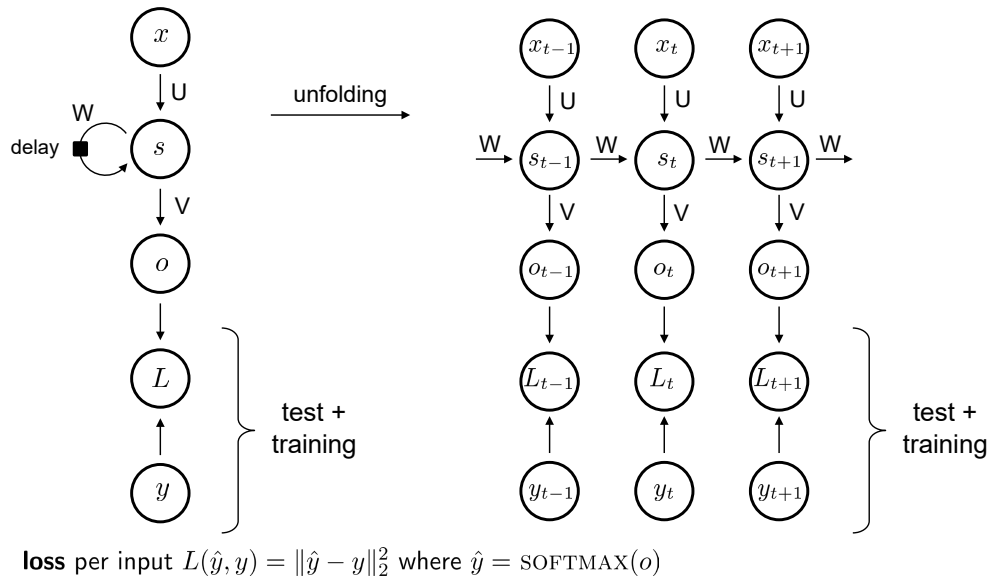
$x$

U

W

delay

$s$

V

$o$

$L$

$y$

test + training

unfolding

$x_{t-1}$

$x_t$

$x_{t+1}$

U

U

U

W

$s_{t-1}$

W

$s_t$

W

$s_{t+1}$

W

V

V

V

$o_{t-1}$

$o_t$

$o_{t+1}$

$L_{t-1}$

$L_t$

$L_{t+1}$

$y_{t-1}$

$y_t$

$y_{t+1}$

test + training

**loss** per input $L(\hat{y}, y) = \|\hat{y} - y\|_2^2$ where $\hat{y} = \text{SOFTMAX}(o)$